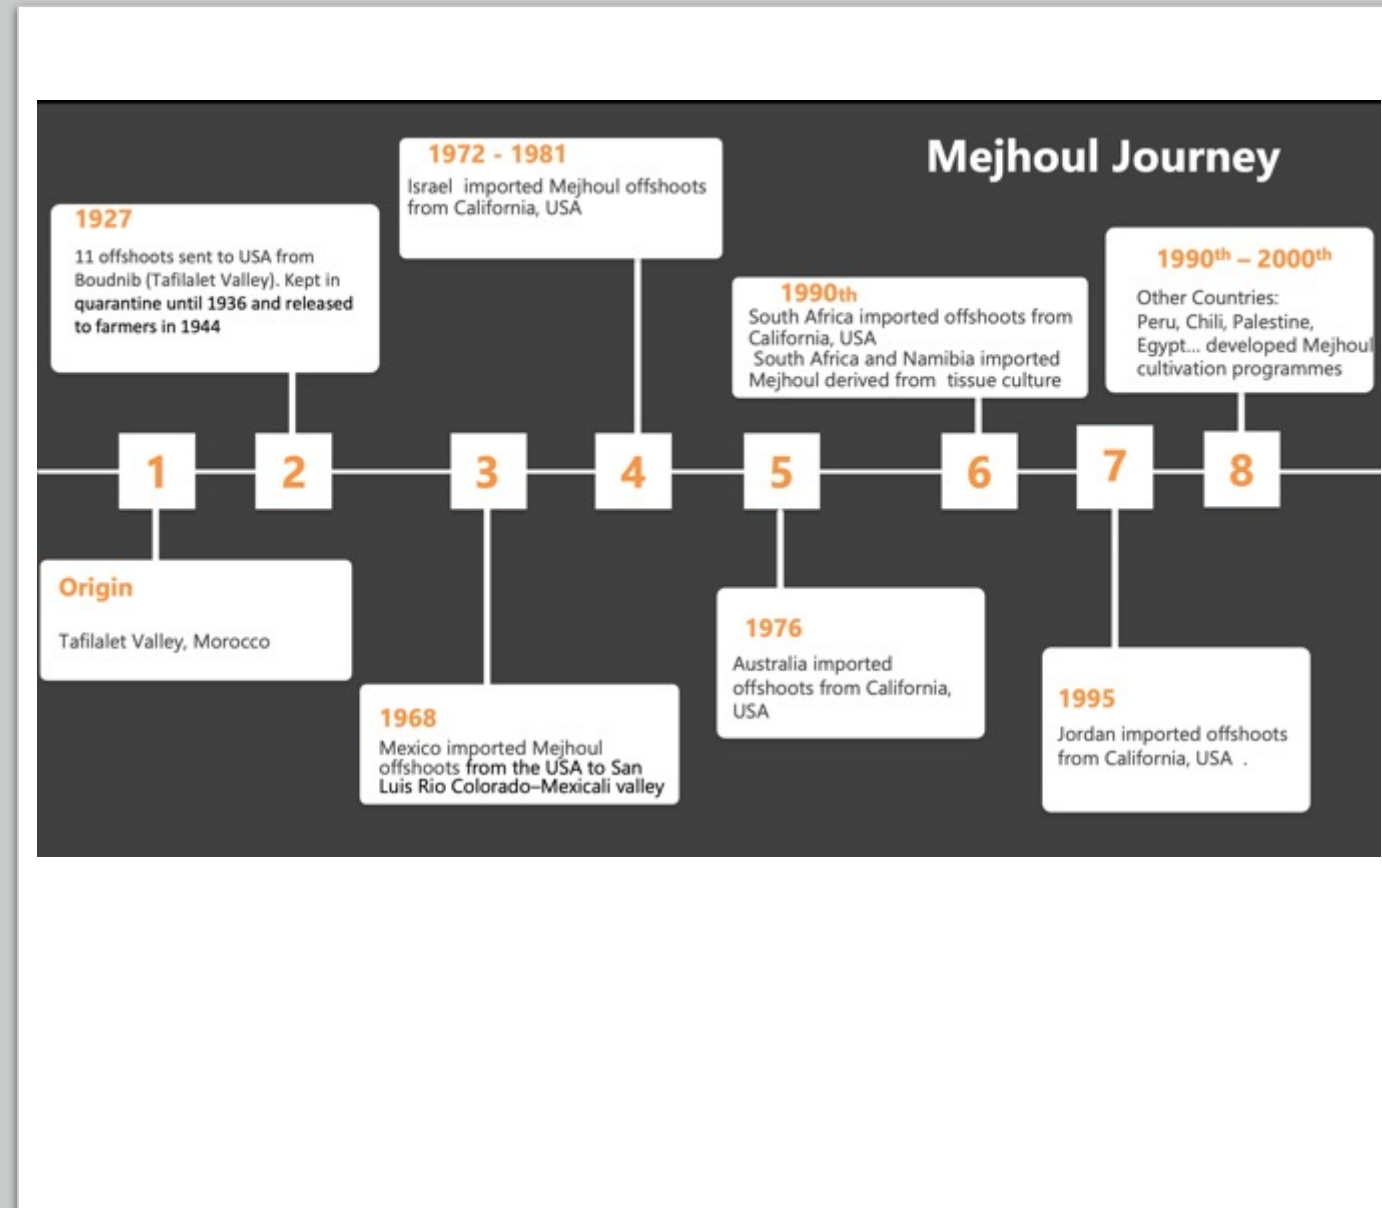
Mejhoul Journey

1927
11 offshoots sent to USA from Boudnib (Tafilalet Valley). Kept in quarantine until 1936 and released to farmers in 1944

1972 - 1981
Israel imported Mejhoul offshoots from California, USA

1990th
South Africa imported offshoots from California, USA
South Africa and Namibia imported Mejhoul derived from tissue culture

$1990^{th}$ – $2000^{th}$
Other Countries:
Peru, Chili, Palestine, Egypt... developed Mejhoul cultivation programmes

1 2 3 4 5 6 7 8

Origin
Tafilalet Valley, Morocco

1968
Mexico imported Mejhoul offshoots from the USA to San Luis Rio Colorado–Mexicali valley

1976
Australia imported offshoots from California, USA

1995
Jordan imported offshoots from California, USA .